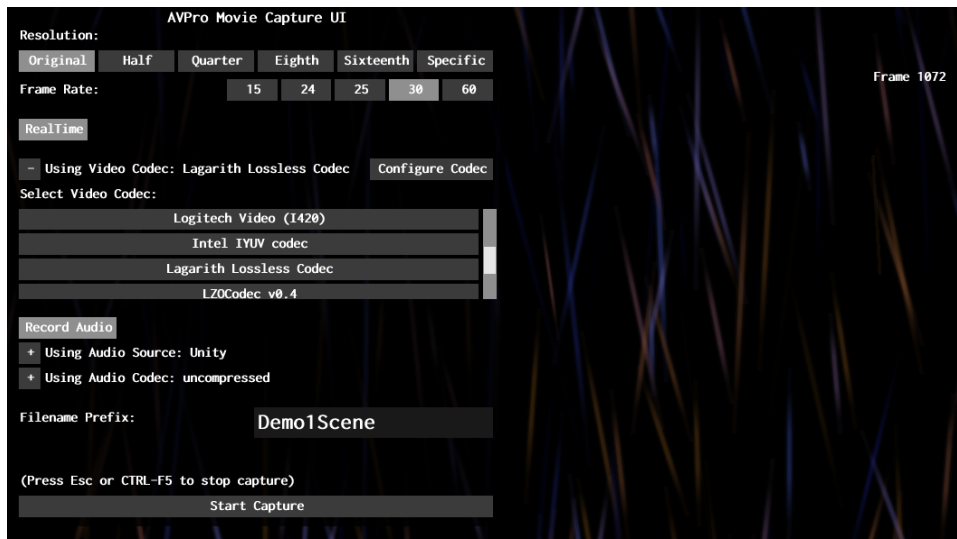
AVPro Movie Capture UI

Resolution:

Original Half Quarter Eighth Sixteenth Specific

Frame 1072

Frame Rate: 15 24 25 30 60

RealTime

- Using Video Codec: Lagarith Lossless Codec Configure Codec

Select Video Codec:

Logitech Video (I420)

Intel IYUV codec

Lagarith Lossless Codec

LZOCodec v0.4

Record Audio

+ Using Audio Source: Unity

+ Using Audio Codec: uncompressed

Filename Prefix: Demo1Scene

(Press Esc or CTRL-F5 to stop capture)

Start Capture